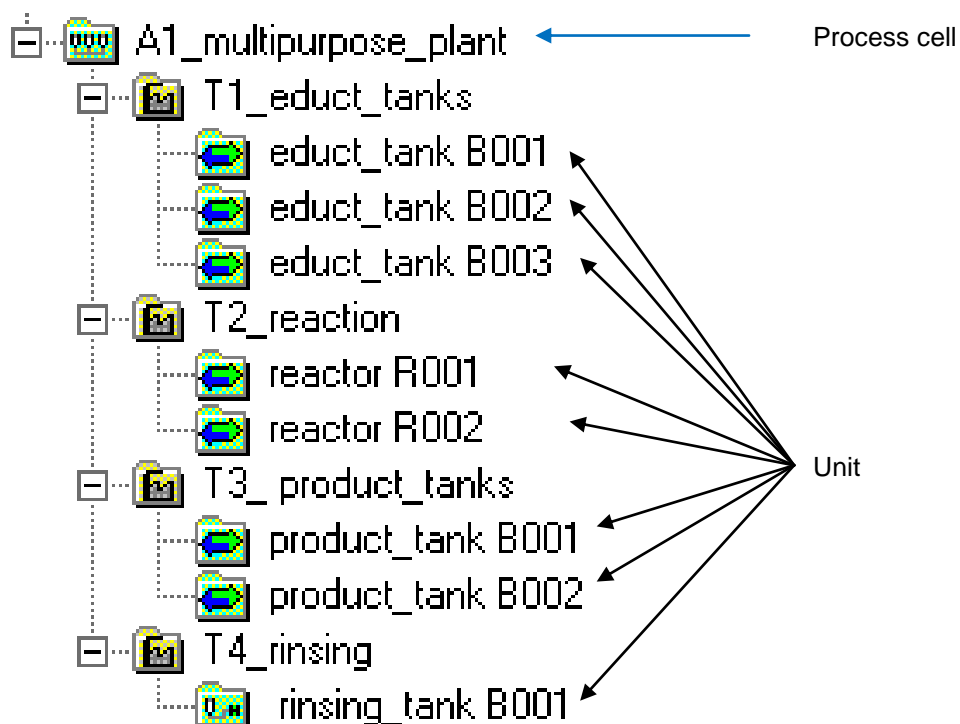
A1_multipurpose_plant

Process cell

T1_educt_tanks
educt_tank B001
educt_tank B002
educt_tank B003
T2_reaction
reactor R001
reactor R002
T3_ product_tanks
product_tank B001
product_tank B002
T4_rinsing
rinsing_tank B001

Unit